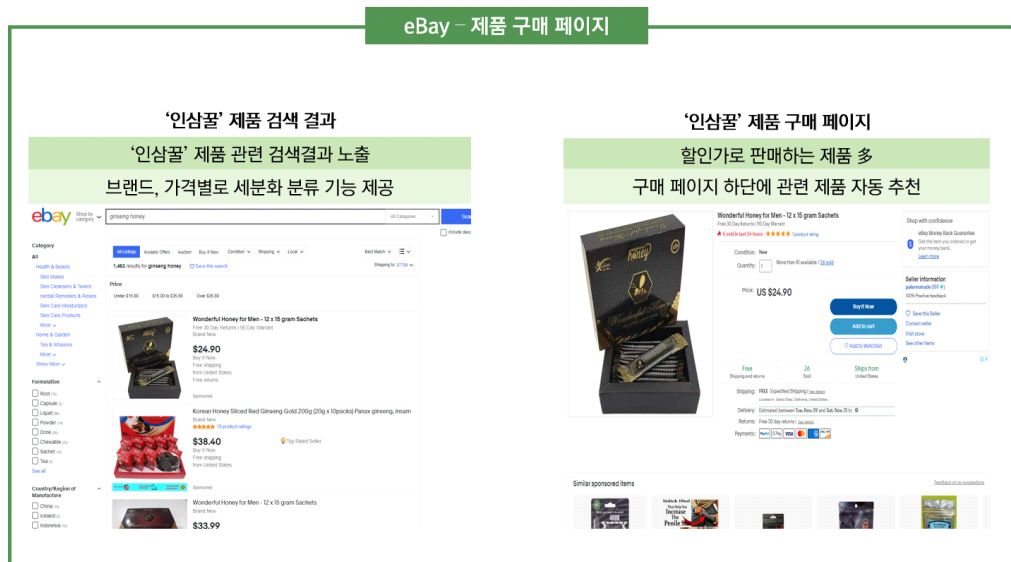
eBay – 제품 구매 페이지

'인삼꿀' 제품 검색 결과

'인삼꿀' 제품 관련 검색결과 노출

브랜드, 가격별로 세분화 분류 기능 제공

ebay Shop by category ginseng honey All Categories Search

Include description

Category
All
Health & Beauty
Skin Masks
Skin Cleansers & Toners
Herbal Remedies & Resins
Skin Care Moisturizers
Skin Care Products
More
Home & Garden
Tea & Infusions
More
Show More

Formulation
Root
Capsule
Liquid
Powder
Drink
Chewable
Sachet
Tea
See all

Country/Region of Manufacture
China
Iceland
Indonesia

All Listings Accepts Offers Auction Buy It Now Condition Shipping Local Best Match

1,463 results for ginseng honey Save this search Shipping to: 97730

Price
Under $15.00 $15.00 to $35.00 Over $35.00

Wonderful Honey for Men - 12 x 15 gram Sachets
Free 30 Day Returns | 90 Day Warrant
Brand New
$24.90
Buy It Now
Free shipping
from United States
Free returns
Sponsored

Korean Honey Sliced Red Ginseng Gold 200g (20g x 10packs) Panax ginseng, Insam
Brand New
16 product ratings
$38.40
Buy It Now
Free shipping
from United States
Top Rated Seller
Sponsored

Wonderful Honey for Men - 12 x 15 gram Sachets
Brand New
$33.99

'인삼꿀' 제품 구매 페이지

할인가로 판매하는 제품 多

구매 페이지 하단에 관련 제품 자동 추천

Wonderful Honey for Men - 12 x 15 gram Sachets
Free 30 Day Returns | 90 Day Warrant
5 sold in last 24 hours 1 product rating
Condition: New
Quantity: 1 More than 10 available / 26 sold
Price: US $24.90
Buy It Now
Add to cart
Add to Watchlist
Free Shipping and returns
26 Sold
Ships from United States
Shipping: FREE Expedited Shipping See details
Delivery: Estimated between Tue, Nov. 09 and Sat, Nov. 13 to
Returns: Free 30 day returns See details
Payments:

Shop with confidence
eBay Money Back Guarantee
Get the item you ordered or get your money back.
Learn more

Seller information
palermotrade (69)
100% Positive feedback
Save this Seller
Contact seller
Visit store
See other items

Similar sponsored items
Feedback on our suggestions